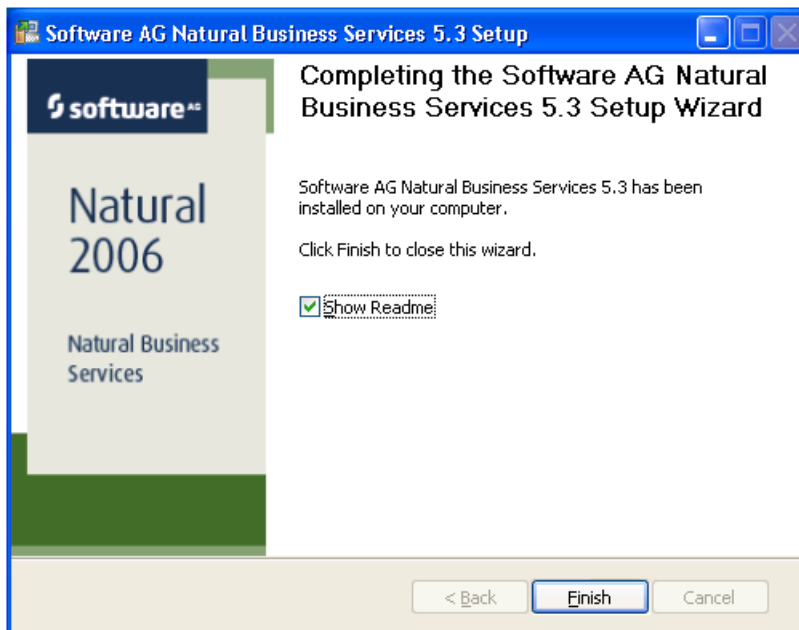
Software AG Natural Business Services 5.3 Setup

software AG

Natural 2006

Natural Business Services

Completing the Software AG Natural Business Services 5.3 Setup Wizard

Software AG Natural Business Services 5.3 has been installed on your computer.

Click Finish to close this wizard.

Show Readme

< Back

Finish

Cancel